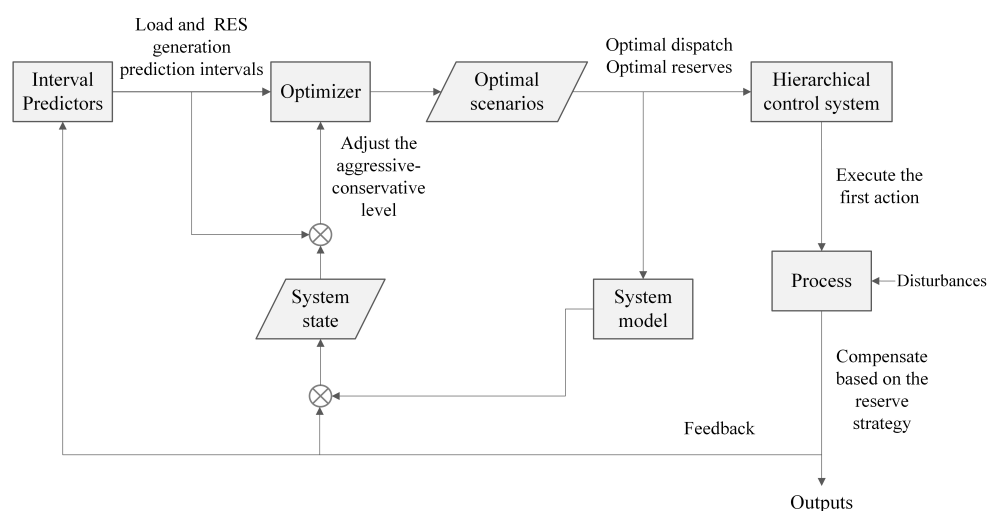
Interval Predictors

Load and RES generation prediction intervals

Optimizer

Optimal scenarios

Optimal dispatch
Optimal reserves

Hierarchical control system

Adjust the aggressive-conservative level

Execute the first action

System state

System model

Process

Disturbances

Compensate based on the reserve strategy

Feedback

Outputs